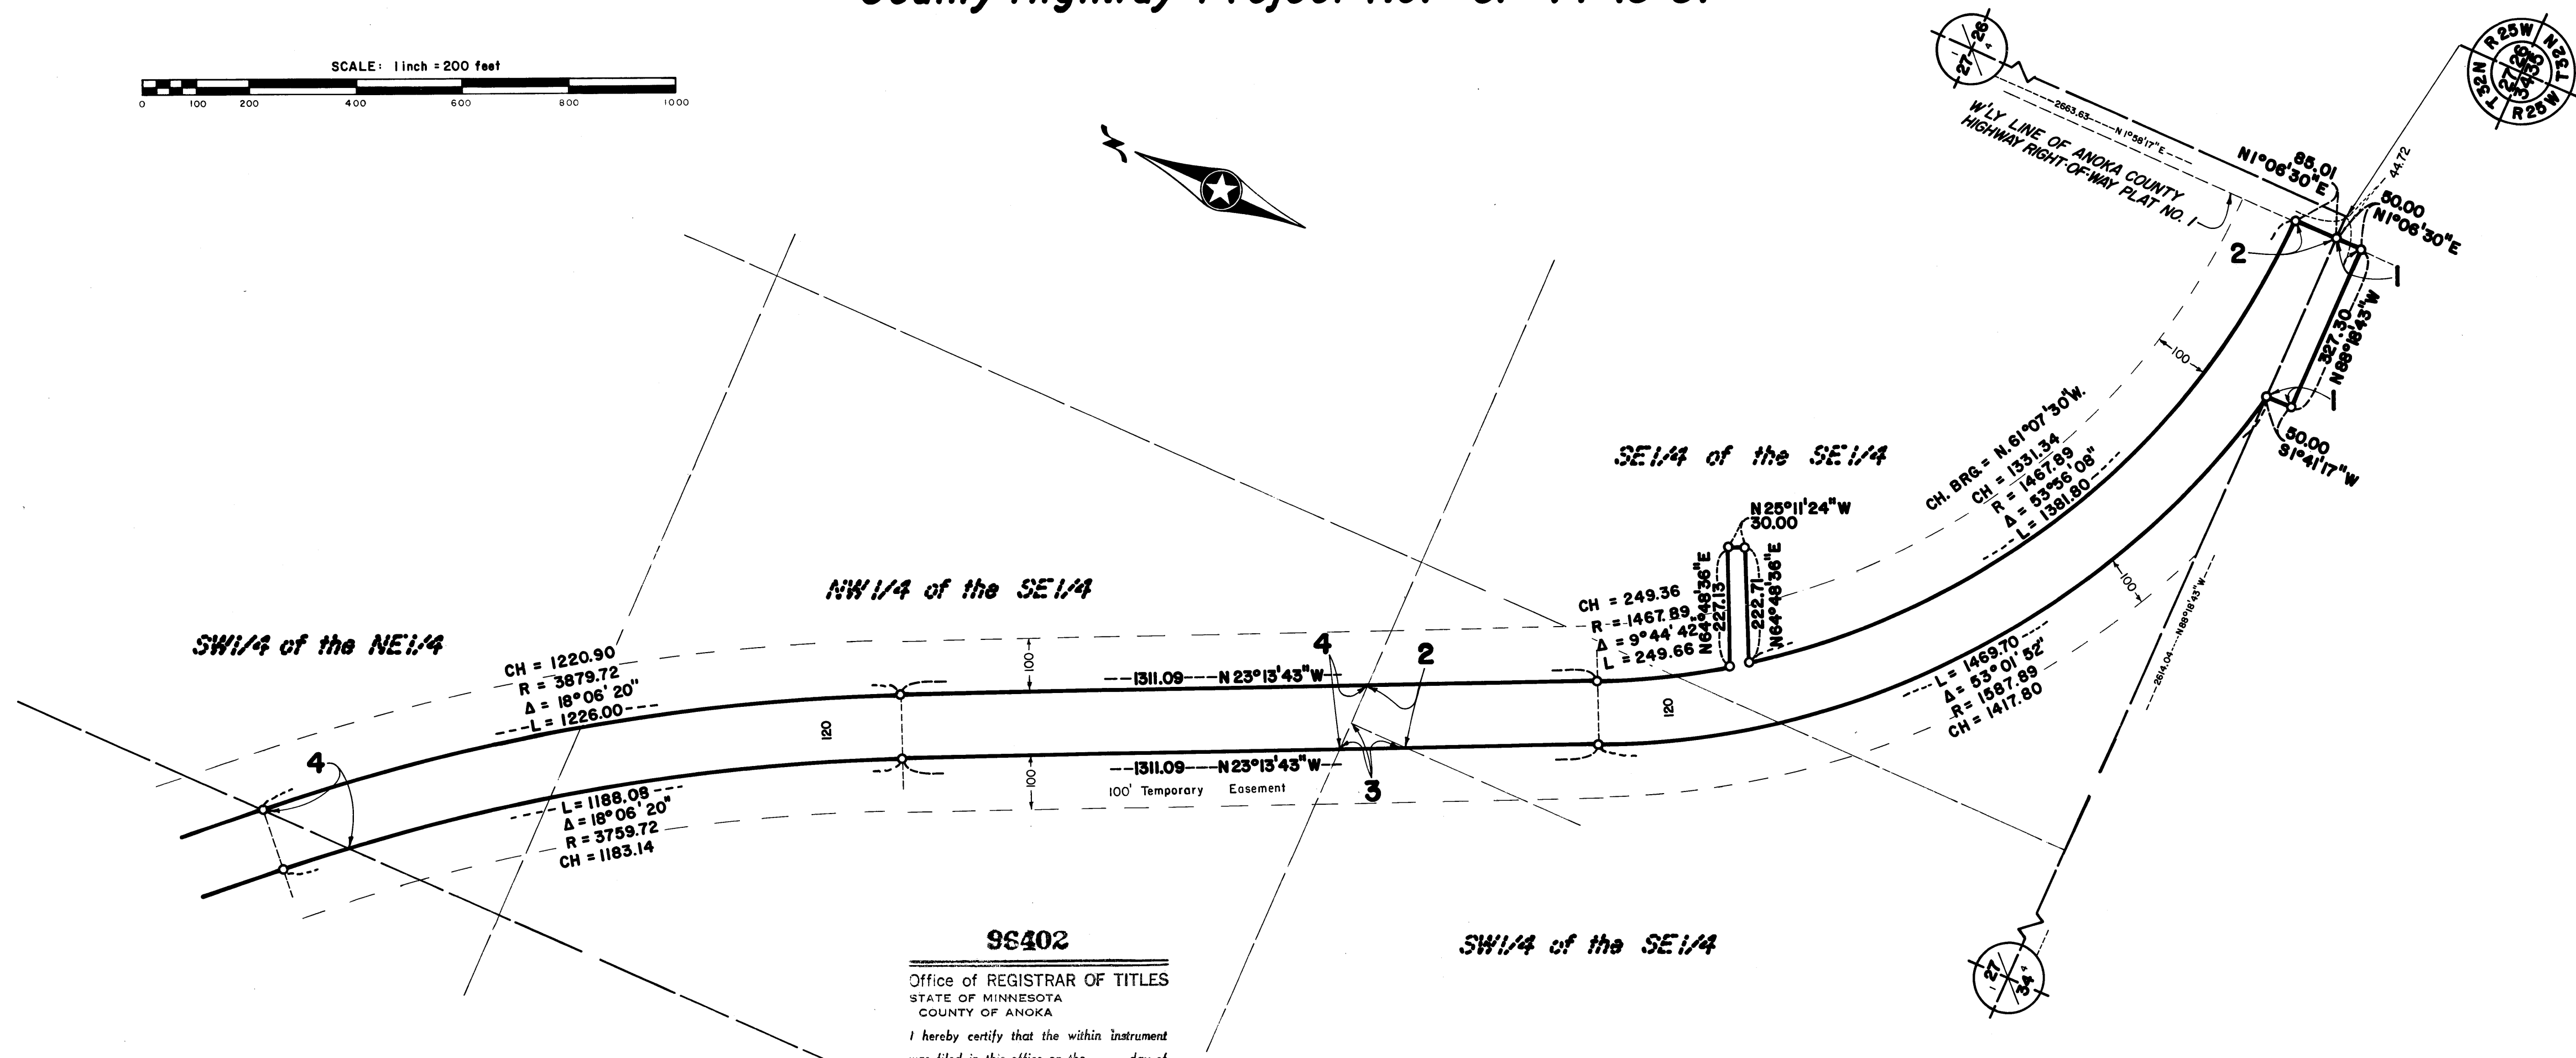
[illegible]

SCALE: 1 inch = 200 feet

0 100 200 400 600 800 1000

27 | 26

T32N R25W 27|26 34|35 R25W T32N

2663.63 N 1°58'17" E

W'LY LINE OF ANOKA COUNTY HIGHWAY RIGHT-OF-WAY PLAT NO. 1

85.01 N1°06'30"E

44.72

50.00 N1°06'30"E

2

1

327.30 N89°18'43"W

1

100

50.00 S1°41'17"W

SE1/4 of the SE1/4

CH. BRG. = N.61°07'30"W.
CH = 1331.34
R = 1467.89
Δ = 53°56'08"
L = 1381.80

N25°11'24"W 30.00

N64°48'36"E 227.13

222.71 N64°48'36"E

CH = 249.36
R = 1467.89
Δ = 9°44'42"
L = 249.66

100

2614.04 N89°18'43"W

NW1/4 of the SE1/4

SW1/4 of the NE1/4

CH = 1220.90
R = 3879.72
Δ = 18°06'20"
L = 1226.00

100

1311.09 N23°13'43"W

4

2

120

120

L = 1469.70
Δ = 53°01'52"
R = 1587.89
CH = 1417.80

4

1311.09 N23°13'43"W

100

100' Temporary Easement

3

L = 1188.08
Δ = 18°06'20"
R = 3759.72
CH = 1183.14

98402

Office of REGISTRAR OF TITLES
STATE OF MINNESOTA
COUNTY OF ANOKA

I hereby certify that the within instrument was filed in this office on the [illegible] day of

SW1/4 of the SE1/4

27 | 34